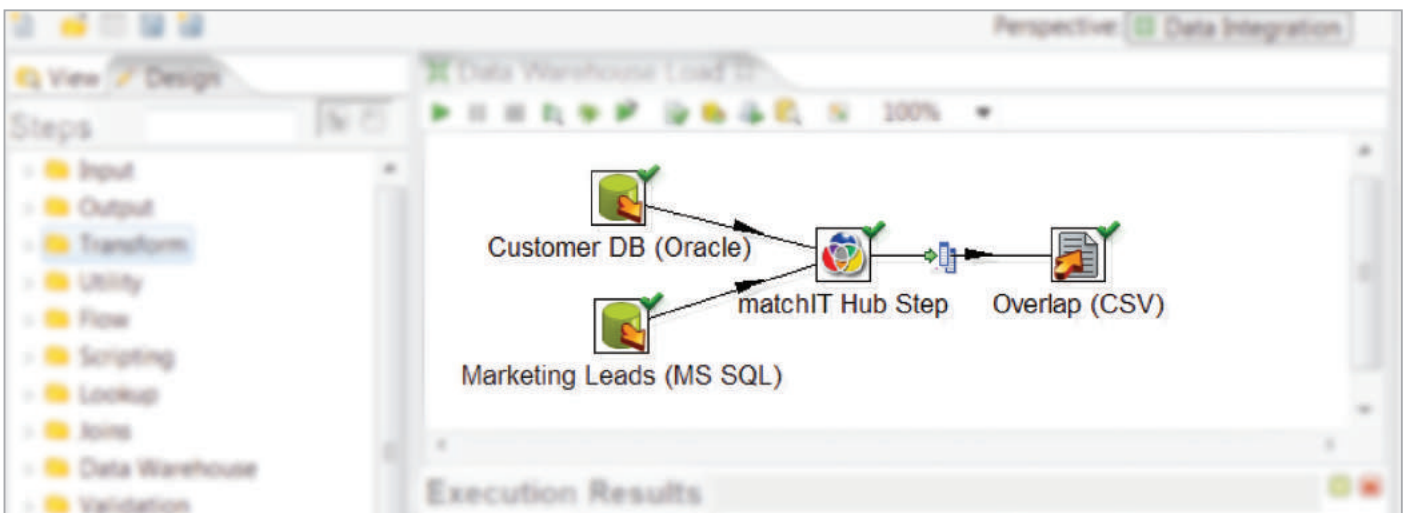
Perspective: Data Integration

View Design

Steps

Input
Output
Transform
Utility
Flow
Scripting
Lookup
Joins
Data Warehouse
Validation

Data Warehouse Load

100%

Customer DB (Oracle)

Marketing Leads (MS SQL)

matchIT Hub Step

Overlap (CSV)

Execution Results